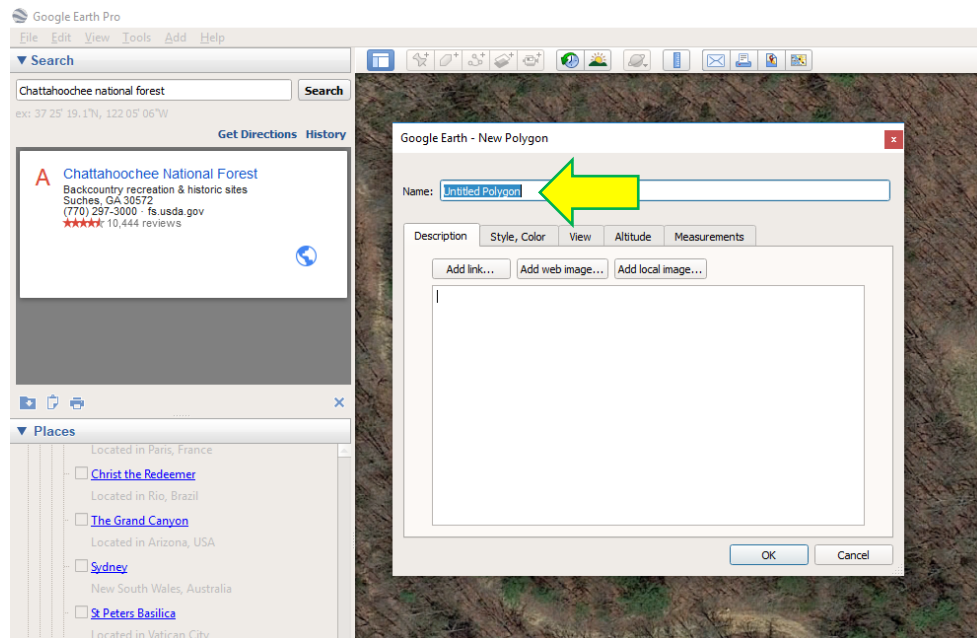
Google Earth Pro

File Edit View Tools Add Help

▼ Search

Chattahoochee national forest

Search

ex: 37 25' 19.1"N, 122 05' 06"W

Get Directions History

A

Chattahoochee National Forest

Backcountry recreation & historic sites
Suches, GA 30572
(770) 297-3000 · fs.usda.gov
★★★★★ 10,444 reviews

▼ Places

Located in Paris, France

Christ the Redeemer

Located in Rio, Brazil

The Grand Canyon

Located in Arizona, USA

Sydney

New South Wales, Australia

St Peters Basilica

Located in Vatican City

Google Earth - New Polygon

Name: Untitled Polygon

Description | Style, Color | View | Altitude | Measurements

Add link... | Add web image... | Add local image...

OK | Cancel